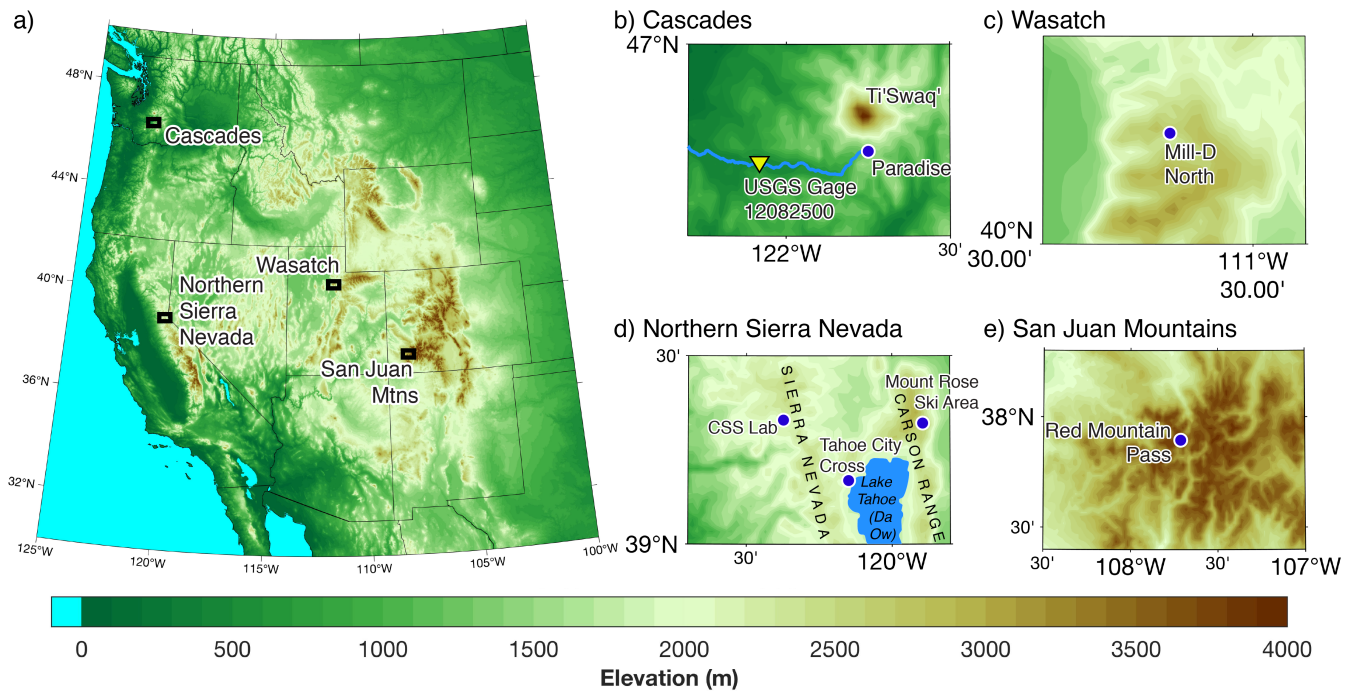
a)

48°N
44°N
40°N
36°N
32°N
125°W
120°W
115°W
110°W
105°W
100°W

Cascades
Wasatch
Northern Sierra Nevada
San Juan Mtns

b) Cascades
47°N
Ti'Swaq'
Paradise
USGS Gage 12082500
122°W
30'

c) Wasatch
Mill-D North
40°N 30.00'
111°W 30.00'

d) Northern Sierra Nevada
30'
SIERRA NEVADA
CARSON RANGE
Mount Rose Ski Area
CSS Lab
Tahoe City Cross
Lake Tahoe (Da Ow)
39°N
30'
120°W

e) San Juan Mountains
38°N
Red Mountain Pass
30'
30'
108°W
30'
107°W

0
500
1000
1500
2000
2500
3000
3500
4000
Elevation (m)